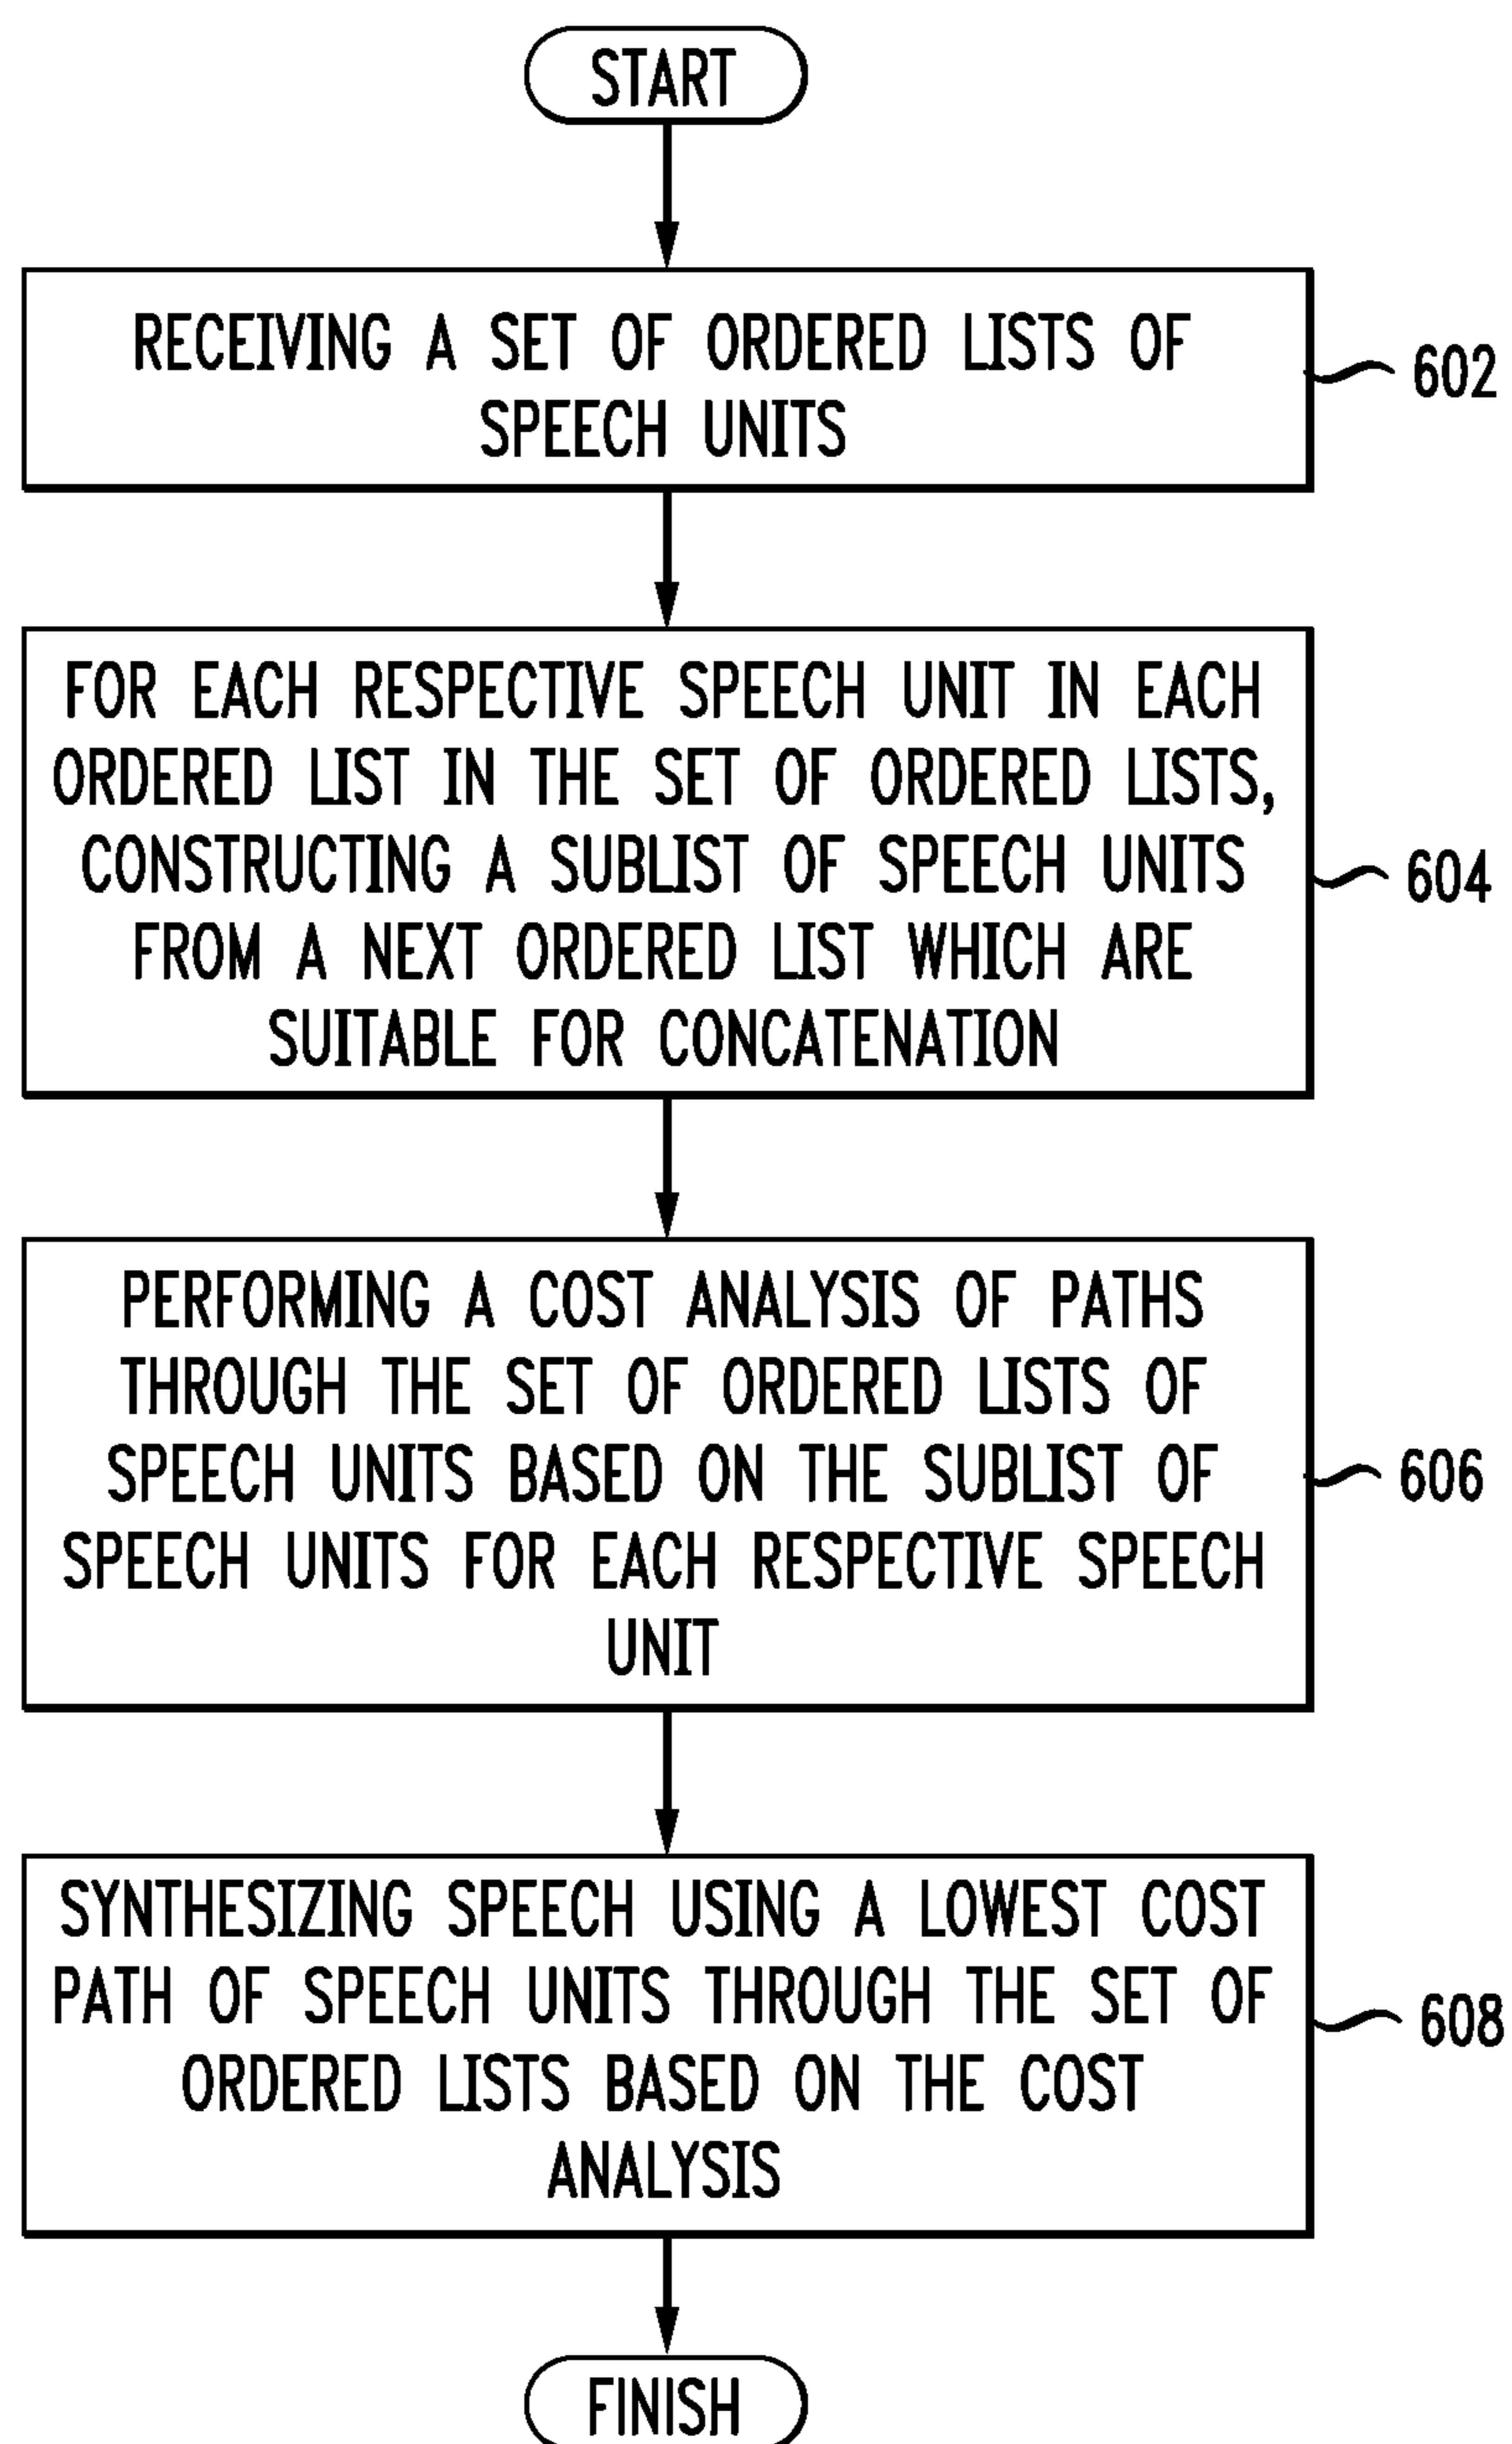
START

RECEIVING A SET OF ORDERED LISTS OF SPEECH UNITS

602

FOR EACH RESPECTIVE SPEECH UNIT IN EACH ORDERED LIST IN THE SET OF ORDERED LISTS, CONSTRUCTING A SUBLIST OF SPEECH UNITS FROM A NEXT ORDERED LIST WHICH ARE SUITABLE FOR CONCATENATION

604

PERFORMING A COST ANALYSIS OF PATHS THROUGH THE SET OF ORDERED LISTS OF SPEECH UNITS BASED ON THE SUBLIST OF SPEECH UNITS FOR EACH RESPECTIVE SPEECH UNIT

606

SYNTHESIZING SPEECH USING A LOWEST COST PATH OF SPEECH UNITS THROUGH THE SET OF ORDERED LISTS BASED ON THE COST ANALYSIS

608

FINISH